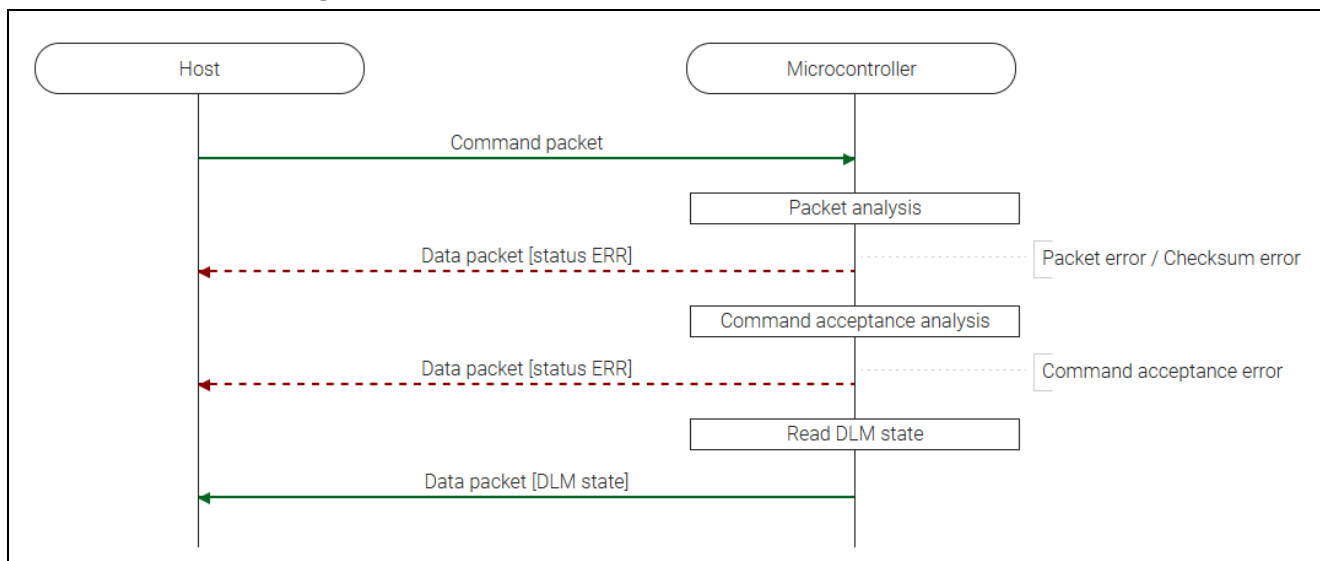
Host

Microcontroller

Command packet

Packet analysis

Data packet [status ERR]

Packet error / Checksum error

Command acceptance analysis

Data packet [status ERR]

Command acceptance error

Read DLM state

Data packet [DLM state]